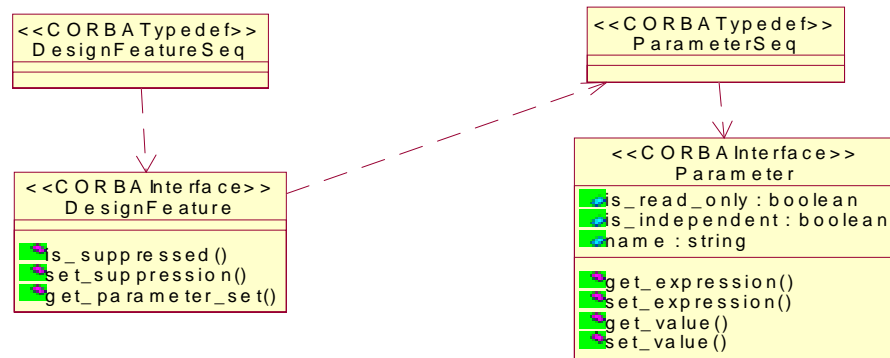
<<CORBATypedef>>
DesignFeatureSeq

<<CORBATypedef>>
ParameterSeq

<<CORBAInterface>>
DesignFeature

is_suppressed()
set_suppression()
get_parameter_set()

<<CORBAInterface>>
Parameter

is_read_only : boolean
is_independent : boolean
name : string

get_expression()
set_expression()
get_value()
set_value()